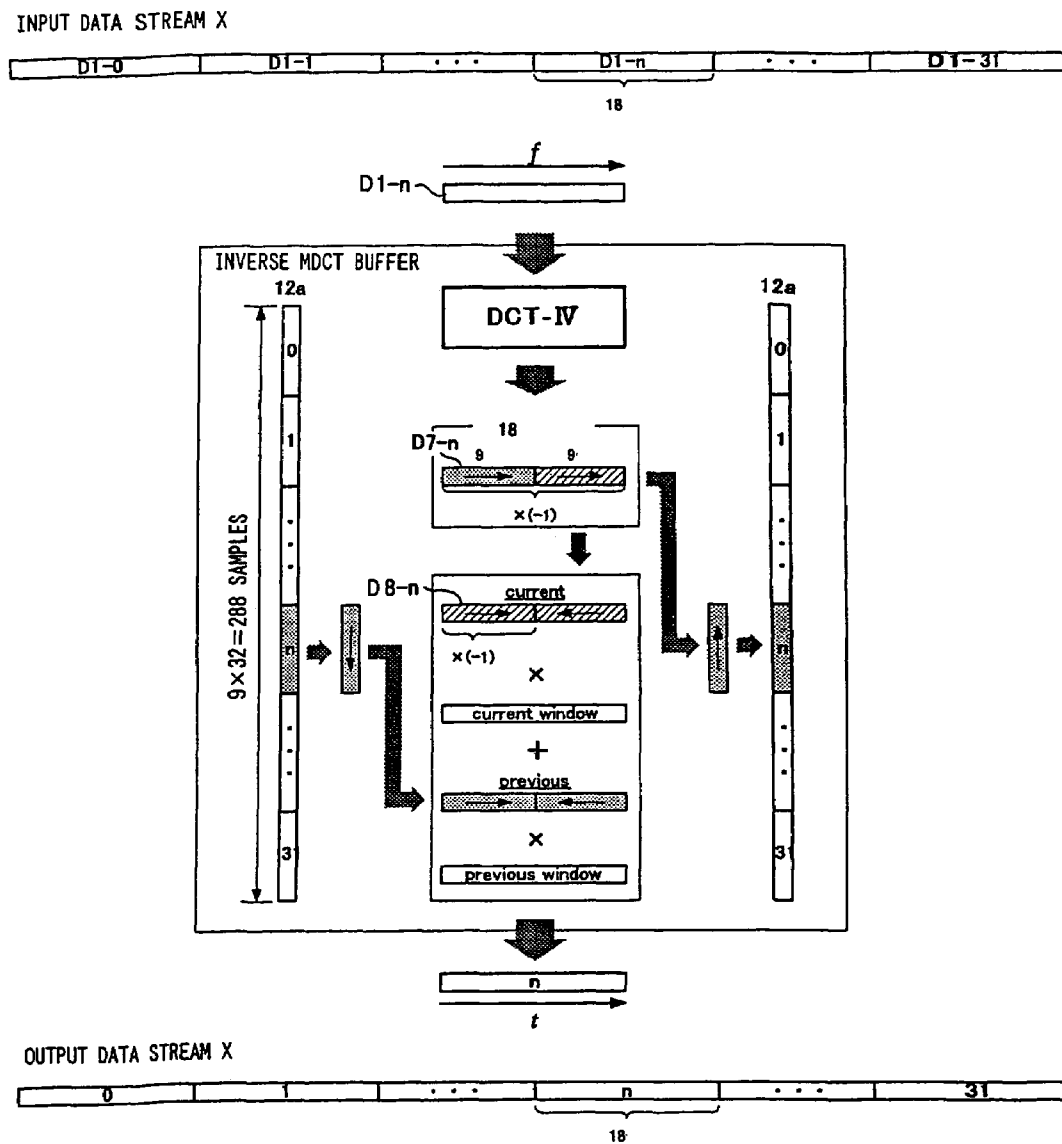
INPUT DATA STREAM X

D1-0 D1-1 ... D1-n ... D1-31

18

$f$

D1-n

INVERSE MDCT BUFFER

12a

DCT-Ⅳ

12a

0

1

.
.
.

n

.
.
.

31

$9\times32=288$ SAMPLES

18

D7-n

9

9

$\times(-1)$

D8-n

current

$\times(-1)$

×

current window

+

previous

×

previous window

0

1

.
.
.

n

.
.
.

31

n

$t$

OUTPUT DATA STREAM X

0 1 ... n ... 31

18